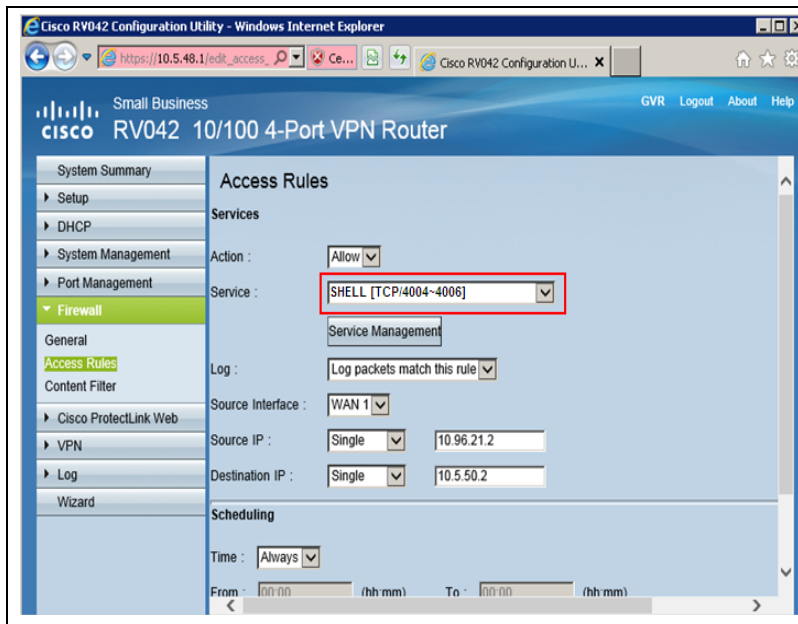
Cisco RV042 Configuration Utility - Windows Internet Explorer

https://10.5.48.1/edit_access_ Ce... Cisco RV042 Configuration U...

Small Business
cisco RV042 10/100 4-Port VPN Router

GVR Logout About Help

System Summary
Setup
DHCP
System Management
Port Management
Firewall
General
Access Rules
Content Filter
Cisco ProtectLink Web
VPN
Log
Wizard

Access Rules

Services

Action : Allow

Service : SHELL [TCP/4004~4006]

Service Management

Log : Log packets match this rule

Source Interface : WAN 1

Source IP : Single 10.96.21.2

Destination IP : Single 10.5.50.2

Scheduling

Time : Always

From : 00:00 (hh:mm) To : 00:00 (hh:mm)